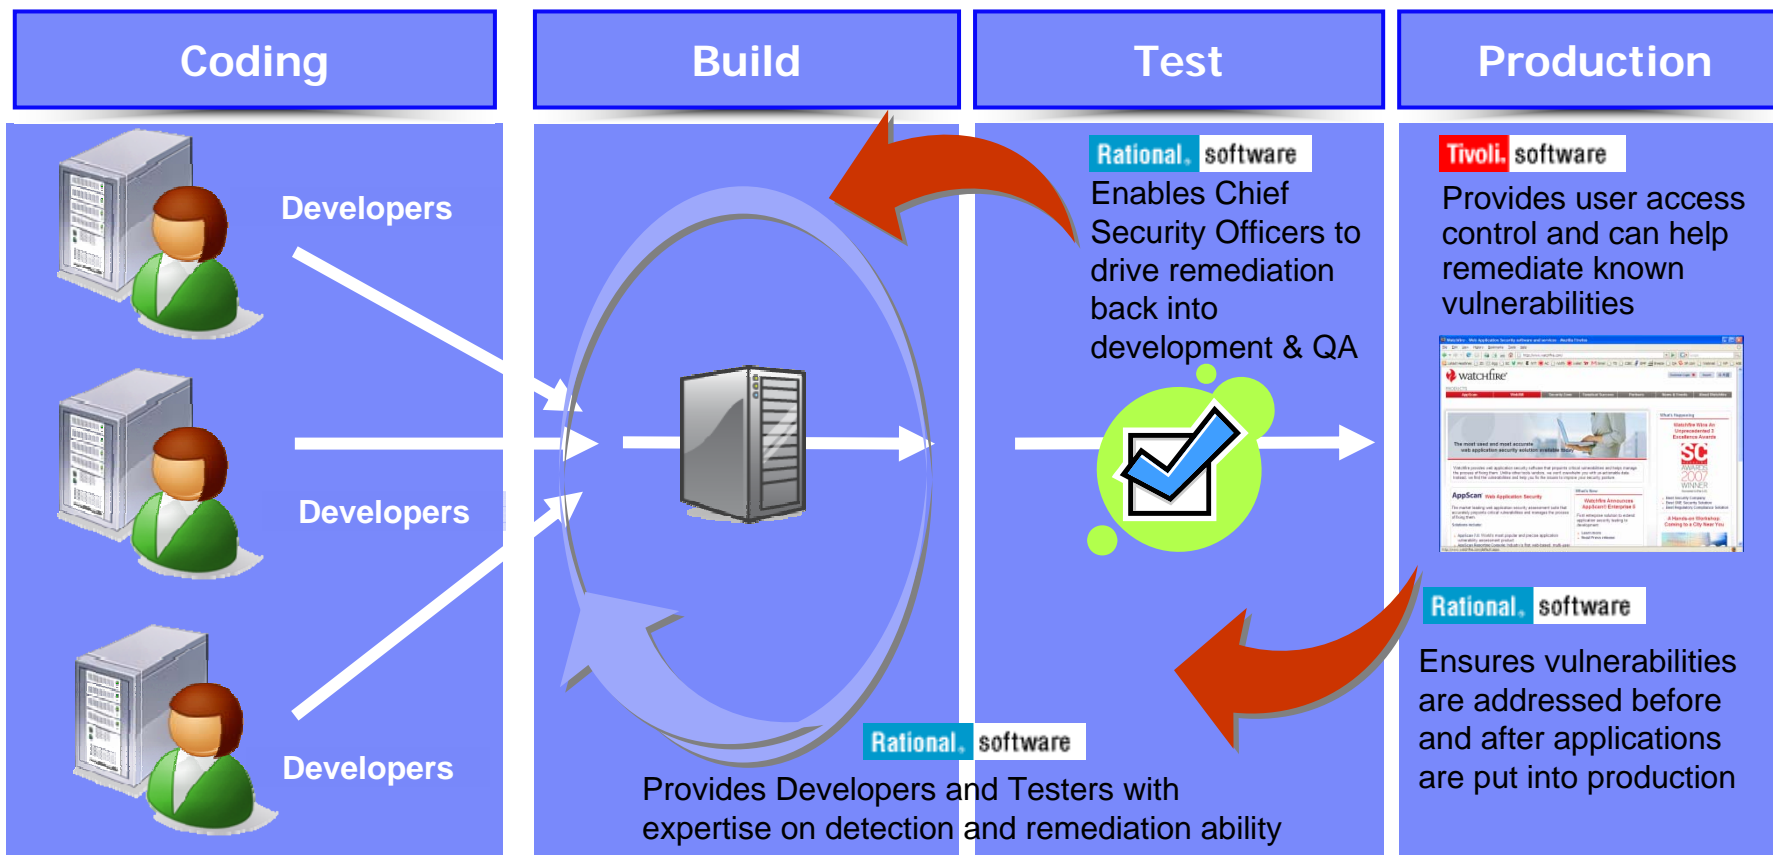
Coding

Build

Test

Production

Developers

Developers

Developers

Rational. software

Enables Chief Security Officers to drive remediation back into development & QA

Tivoli. software

Provides user access control and can help remediate known vulnerabilities

Rational. software

Ensures vulnerabilities are addressed before and after applications are put into production

Rational. software

Provides Developers and Testers with expertise on detection and remediation ability